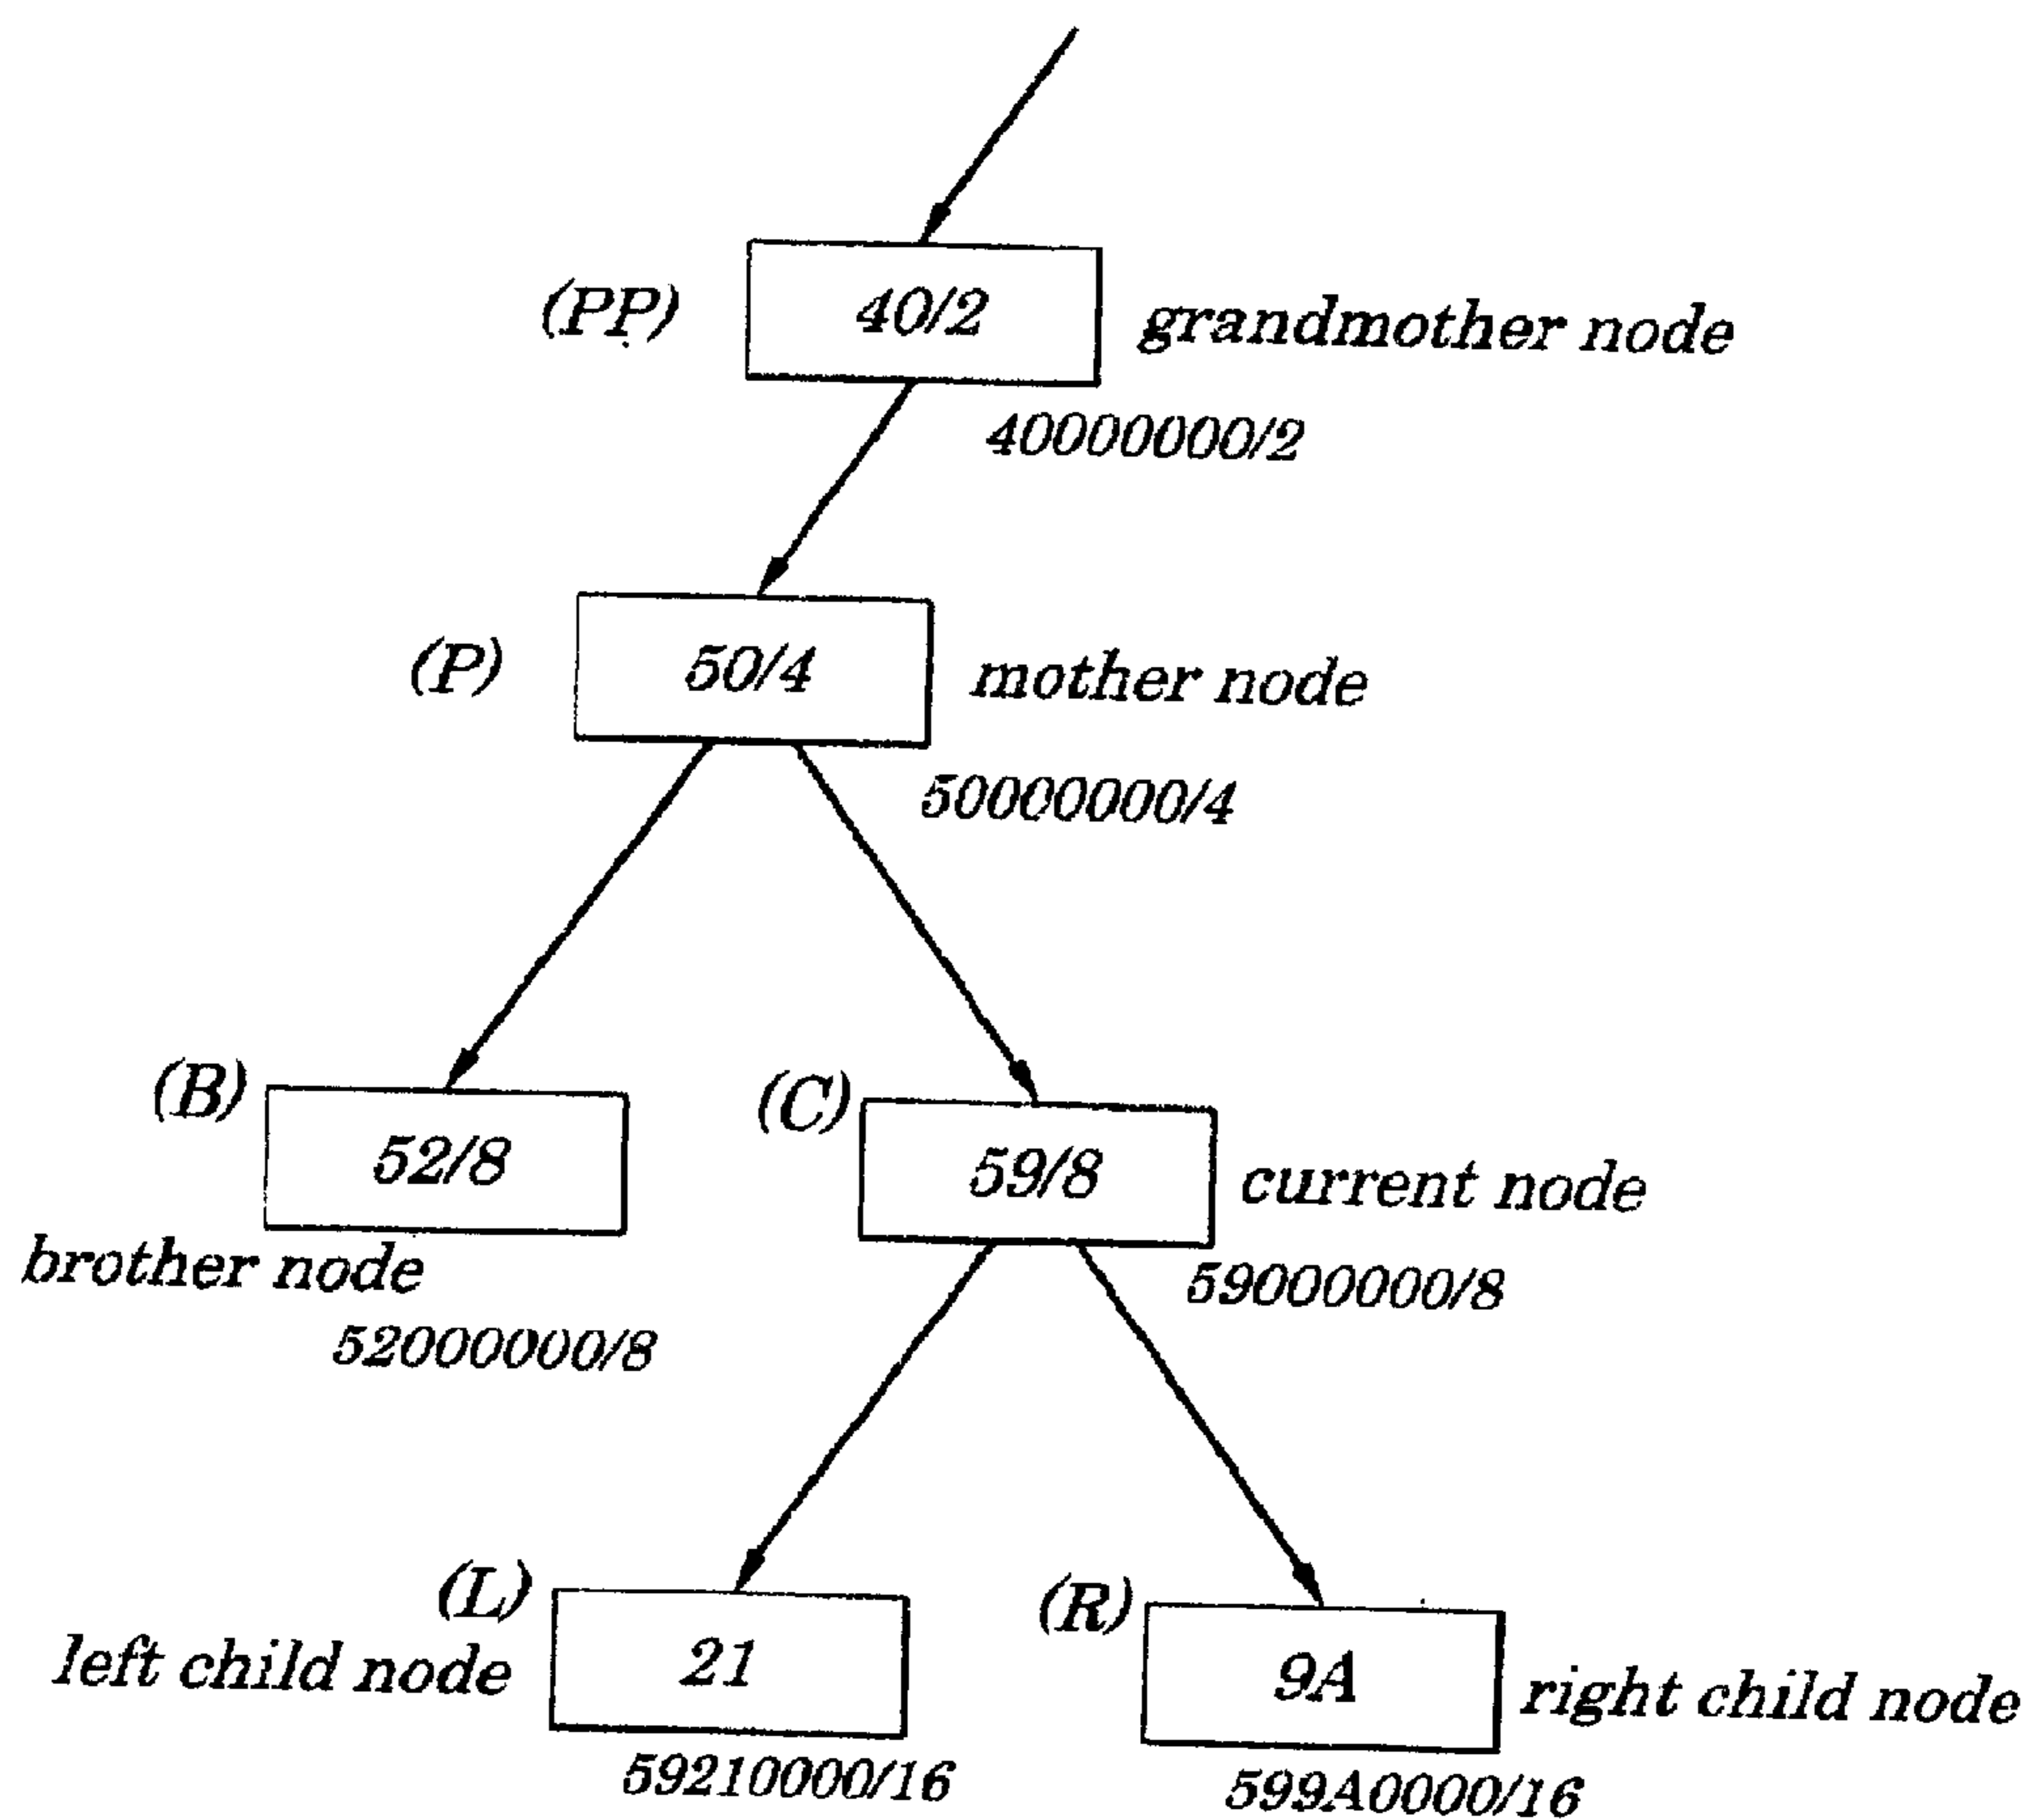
(PP) 40/2 grandmother node
40000000/2

(P) 50/4 mother node
50000000/4

(B) 52/8
brother node
52000000/8

(C) 59/8 current node
59000000/8

(L)
left child node 21
59210000/16

(R) 9A right child node
599A0000/16